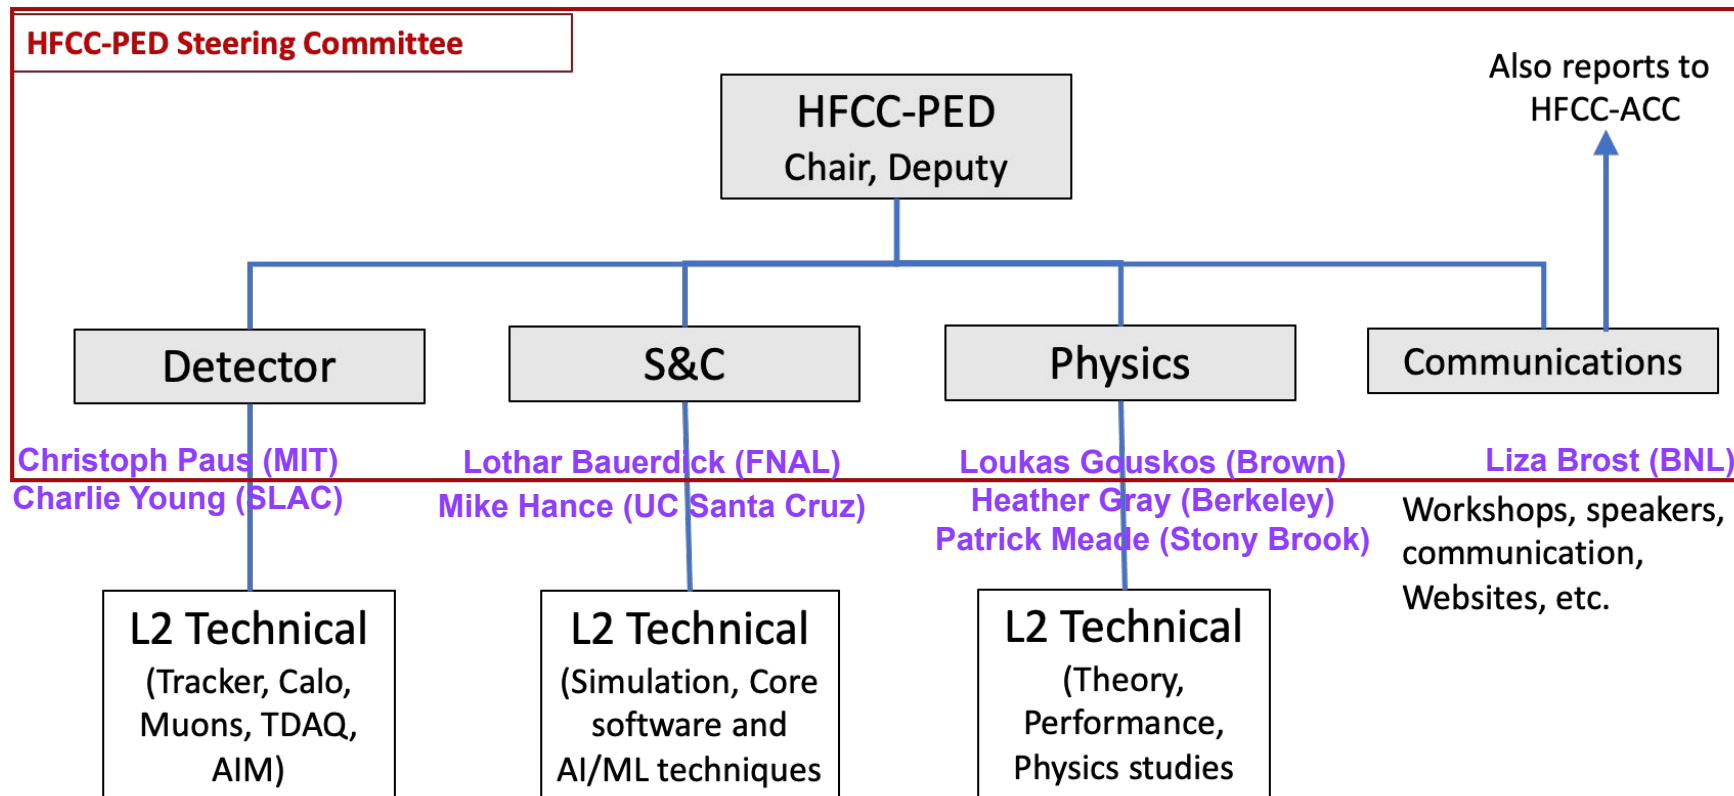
HFCC-PED Steering Committee

HFCC-PED
Chair, Deputy

Also reports to HFCC-ACC

Detector

S&C

Physics

Communications

Christoph Paus (MIT)
Charlie Young (SLAC)

Lothar Bauerdick (FNAL)
Mike Hance (UC Santa Cruz)

Loukas Gouskos (Brown)
Heather Gray (Berkeley)
Patrick Meade (Stony Brook)

Liza Brost (BNL)

Workshops, speakers, communication, Websites, etc.

L2 Technical
(Tracker, Calo, Muons, TDAQ, AIM)

L2 Technical
(Simulation, Core software and AI/ML techniques

L2 Technical
(Theory, Performance, Physics studies